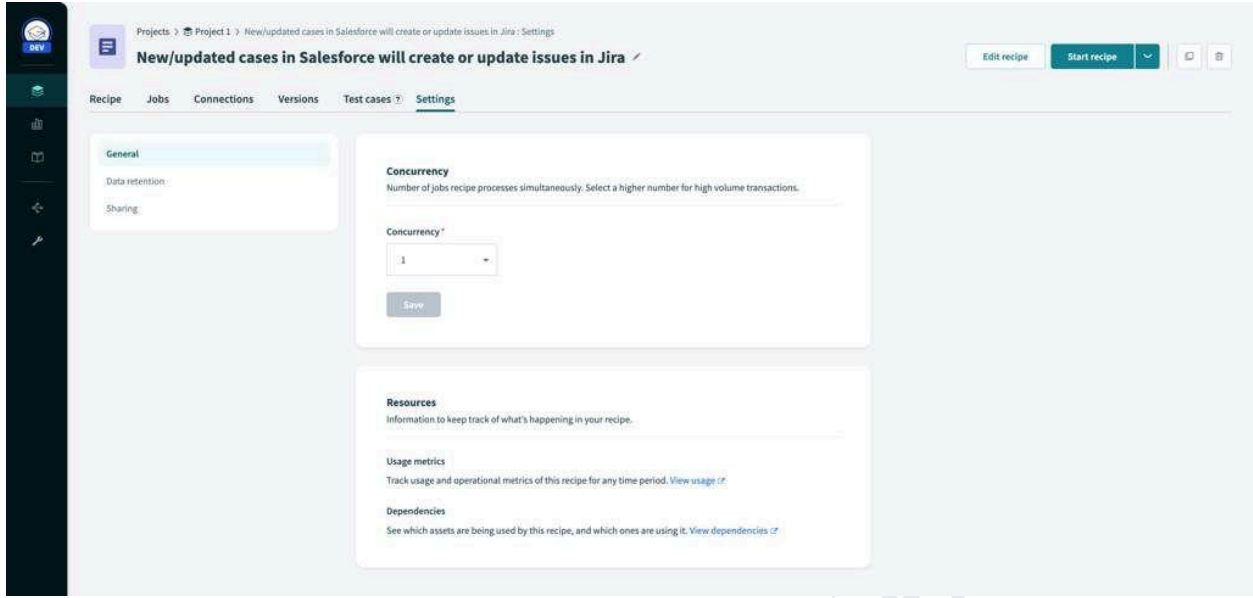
DEV

Projects > Project 1 > New/updated cases in Salesforce will create or update issues in Jira : Settings

New/updated cases in Salesforce will create or update issues in Jira

Edit recipe

Start recipe

Recipe Jobs Connections Versions Test cases Settings

General

Data retention

Sharing

Concurrency

Number of jobs recipe processes simultaneously. Select a higher number for high volume transactions.

Concurrency*

1

Save

Resources

Information to keep track of what's happening in your recipe.

Usage metrics

Track usage and operational metrics of this recipe for any time period. View usage

Dependencies

See which assets are being used by this recipe, and which ones are using it. View dependencies